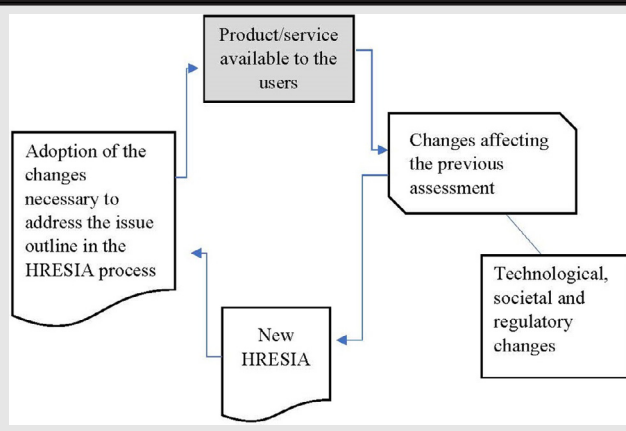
Product/service available to the users

Changes affecting the previous assessment

Technological, societal and regulatory changes

New HRESIA

Adoption of the changes necessary to address the issue outline in the HRESIA process